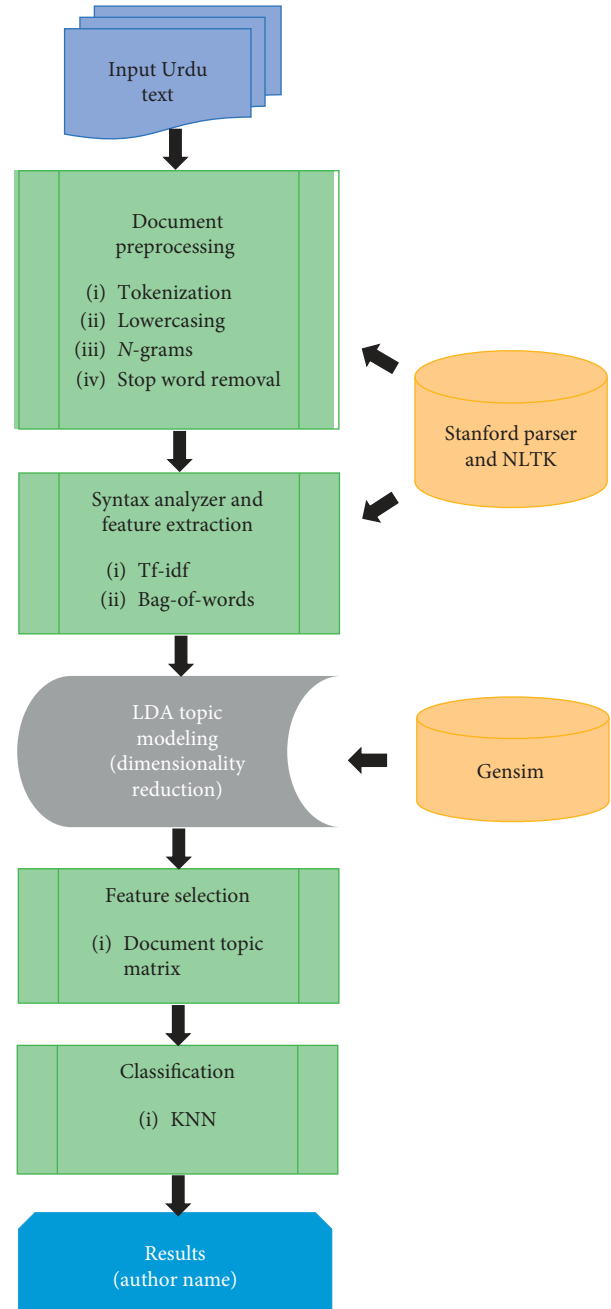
Input Urdu text

Document preprocessing

(i) Tokenization
(ii) Lowercasing
(iii) *N*-grams
(iv) Stop word removal

Stanford parser and NLTK

Syntax analyzer and feature extraction

(i) Tf-idf
(ii) Bag-of-words

LDA topic modeling (dimensionality reduction)

Gensim

Feature selection

(i) Document topic matrix

Classification

(i) KNN

Results (author name)